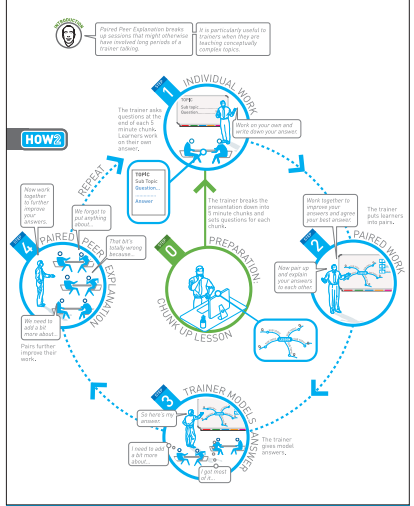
INTRODUCING

Paired Peer Explanation breaks up sessions that might otherwise have involved long periods of a trainer talking...

It is particularly useful to trainers when they are teaching conceptually complex topics.

HOW2

STEP 1 INDIVIDUAL WORK

TOPIC
Sub topic...
Question...

Work on your own and write down your answer.

The trainer asks questions at the end of each 5 minute chunk. Learners work on their own answer.

TOPIC
Sub Topic
Question...
Answer

The trainer breaks the presentation down into 5 minute chunks and sets questions for each chunk.

STEP 0 PREPARATION: CHUNK UP LESSON

STEP 2 PAIRED WORK

Work together to improve your answers and agree your best answer.

The trainer puts learners into pairs.

Now pair up and explain your answers to each other.

STEP 4 PAIRED PEER EXPLANATION

REPEAT

Now work together to further improve your answers.

We forgot to put anything about...

That bit's totally wrong because...

We need to add a bit more about...

Pairs further improve their work.

STEP 3 TRAINER MODELS ANSWER

So here's my answer

I need to add a bit more about...

I got most of it...

The trainer gives model answers.